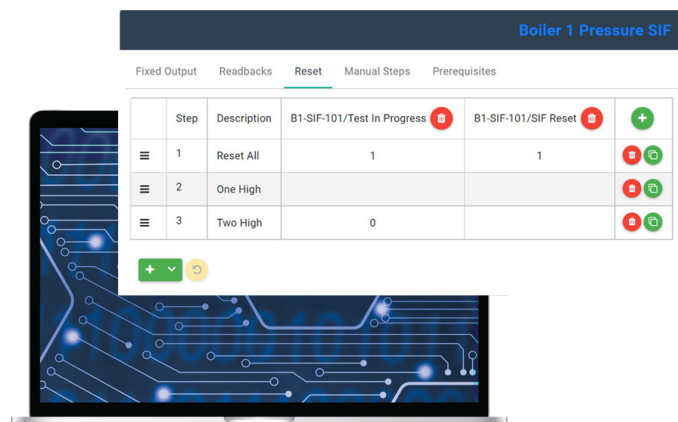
Boiler 1 Pressure SIF

Fixed Output Readbacks Reset Manual Steps Prerequisites

| | Step | Description | B1-SIF-101/Test In Progress | B1-SIF-101/SIF Reset | |
|---|---|---|---|---|---|
| | 1 | Reset All | 1 | 1 | |
| | 2 | One High | | | |
| | 3 | Two High | 0 | | |